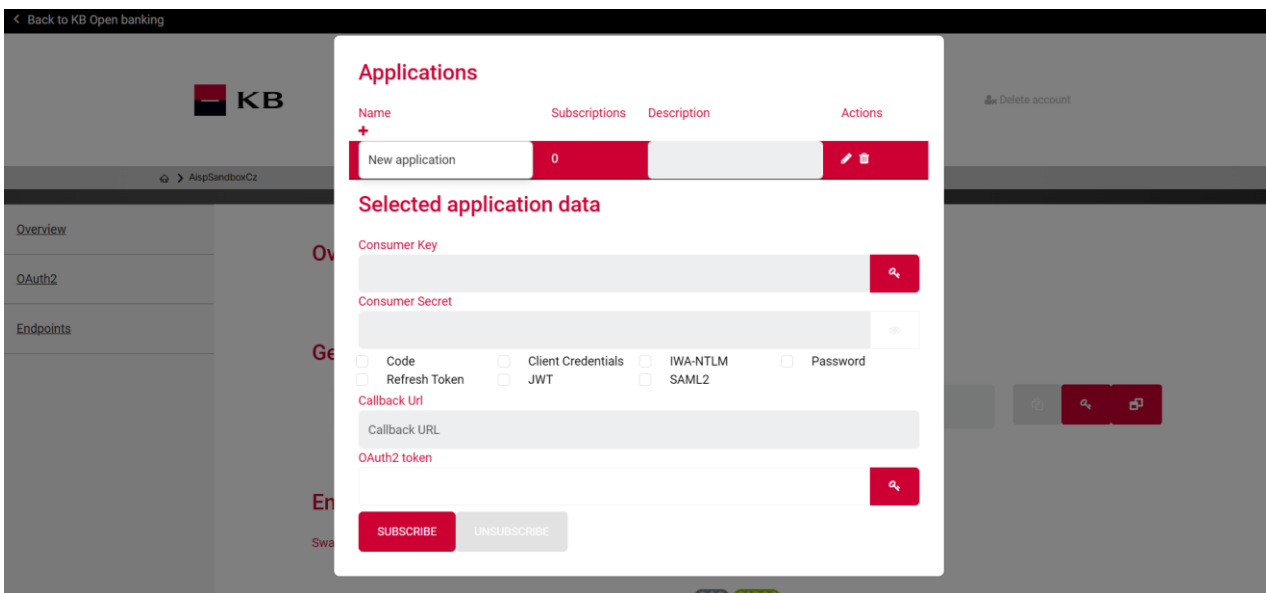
< Back to KB Open banking

KB

Delete account

AispSandboxCz

Overview

OAuth2

Endpoints

Ov

Ge

En

Swa

Applications

| Name | Subscriptions | Description | Actions |
|---|---|---|---|
| + | | | |
| New application | 0 | | |

Selected application data

Consumer Key

Consumer Secret

Code
Client Credentials
IWA-NTLM
Password
Refresh Token
JWT
SAML2

Callback Url

Callback URL

OAuth2 token

SUBSCRIBE
UNSUBSCRIBE